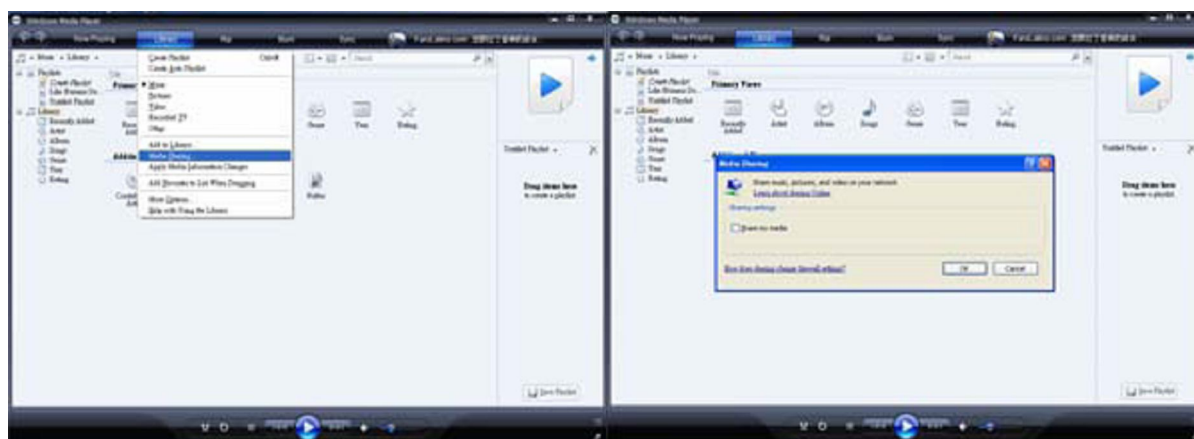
Windows Media Player

Now Playing Library Rip Burn Sync

Music ▸ Library ▸

Playlists
Create Playlist
Like Brownie Do...
Untitled Playlist
Library
Recently Added
Artist
Album
Songs
Genre
Year
Rating

Create Playlist Ctrl+N
Create Auto Playlist
Music
Pictures
Video
Recorded TV
Other
Add to Library...
Media Sharing...
Apply Media Information Changes
Add Favorites to List When Dragging
More Options...
Help with Using the Library

Primary Views
Genre Year Rating
Additional
Rating

Untitled Playlist
Drag items here
to create a playlist
Save Playlist

Windows Media Player

Now Playing Library Rip Burn Sync

Music ▸ Library ▸

Playlists
Create Playlist
Like Brownie Do...
Untitled Playlist
Library
Recently Added
Artist
Album
Songs
Genre
Year
Rating

Title
Primary Views
Recently Added Artist Album Songs Genre Year Rating

Media Sharing
Share music, pictures, and video on your network.
Learn about sharing Online
Sharing settings
Share my media
How does sharing change firewall settings?
OK Cancel

Untitled Playlist
Drag items here
to create a playlist
Save Playlist